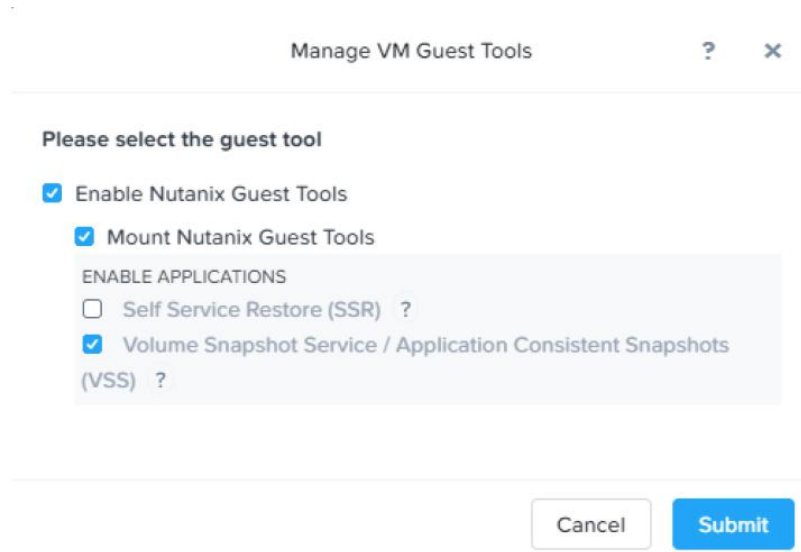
Manage VM Guest Tools ? ×

Please select the guest tool

Enable Nutanix Guest Tools

Mount Nutanix Guest Tools

ENABLE APPLICATIONS

Self Service Restore (SSR) ?

Volume Snapshot Service / Application Consistent Snapshots (VSS) ?

Cancel Submit